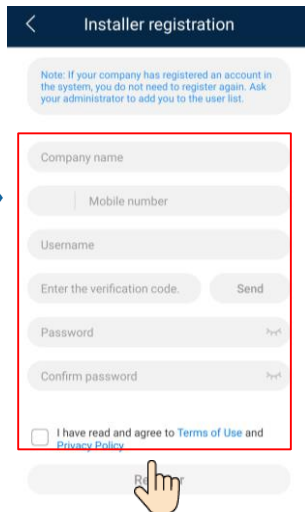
<

Installer registration

Note: If your company has registered an account in the system, you do not need to register again. Ask your administrator to add you to the user list.

Company name

Mobile number

Username

Enter the verification code.

Send

Password

Confirm password

I have read and agree to Terms of Use and Privacy Policy

Re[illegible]r